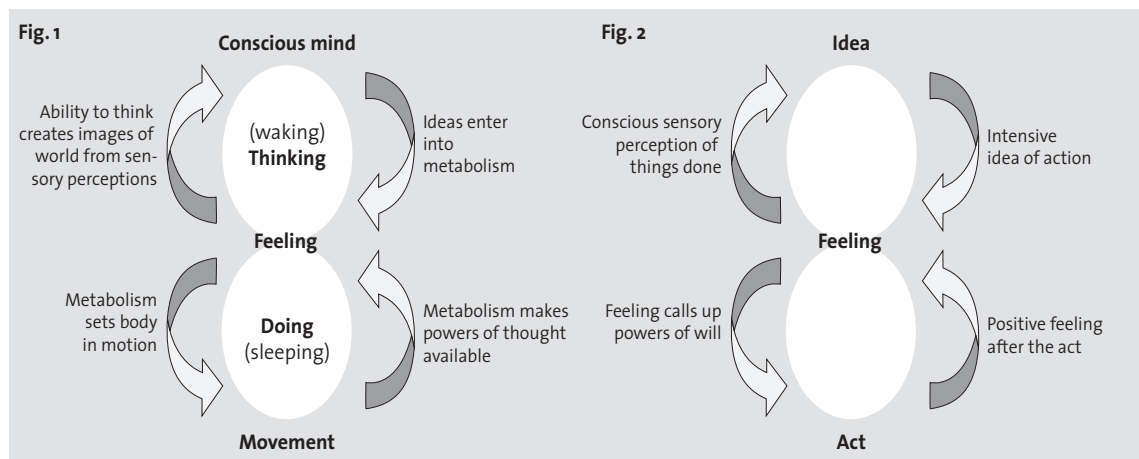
Fig. 1

Conscious mind

Ability to think creates images of world from sensory perceptions

(waking) Thinking

Ideas enter into metabolism

Feeling

Metabolism sets body in motion

Doing (sleeping)

Metabolism makes powers of thought available

Movement

Fig. 2

Idea

Conscious sensory perception of things done

Intensive idea of action

Feeling

Feeling calls up powers of will

Positive feeling after the act

Act